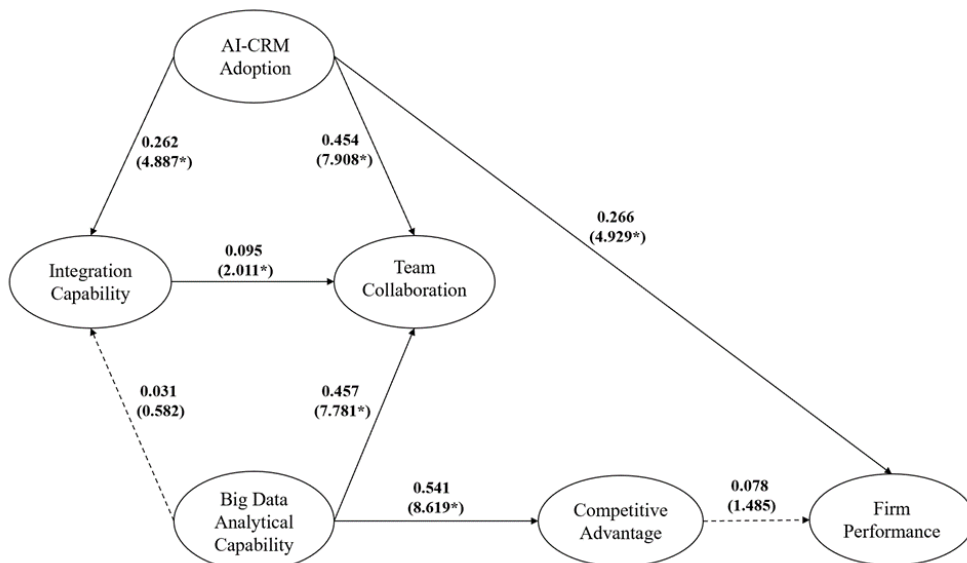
AI-CRM Adoption

0.262 (4.887*)

0.454 (7.908*)

0.266 (4.929*)

Integration Capability

0.095 (2.011*)

Team Collaboration

0.031 (0.582)

0.457 (7.781*)

Big Data Analytical Capability

0.541 (8.619*)

Competitive Advantage

0.078 (1.485)

Firm Performance